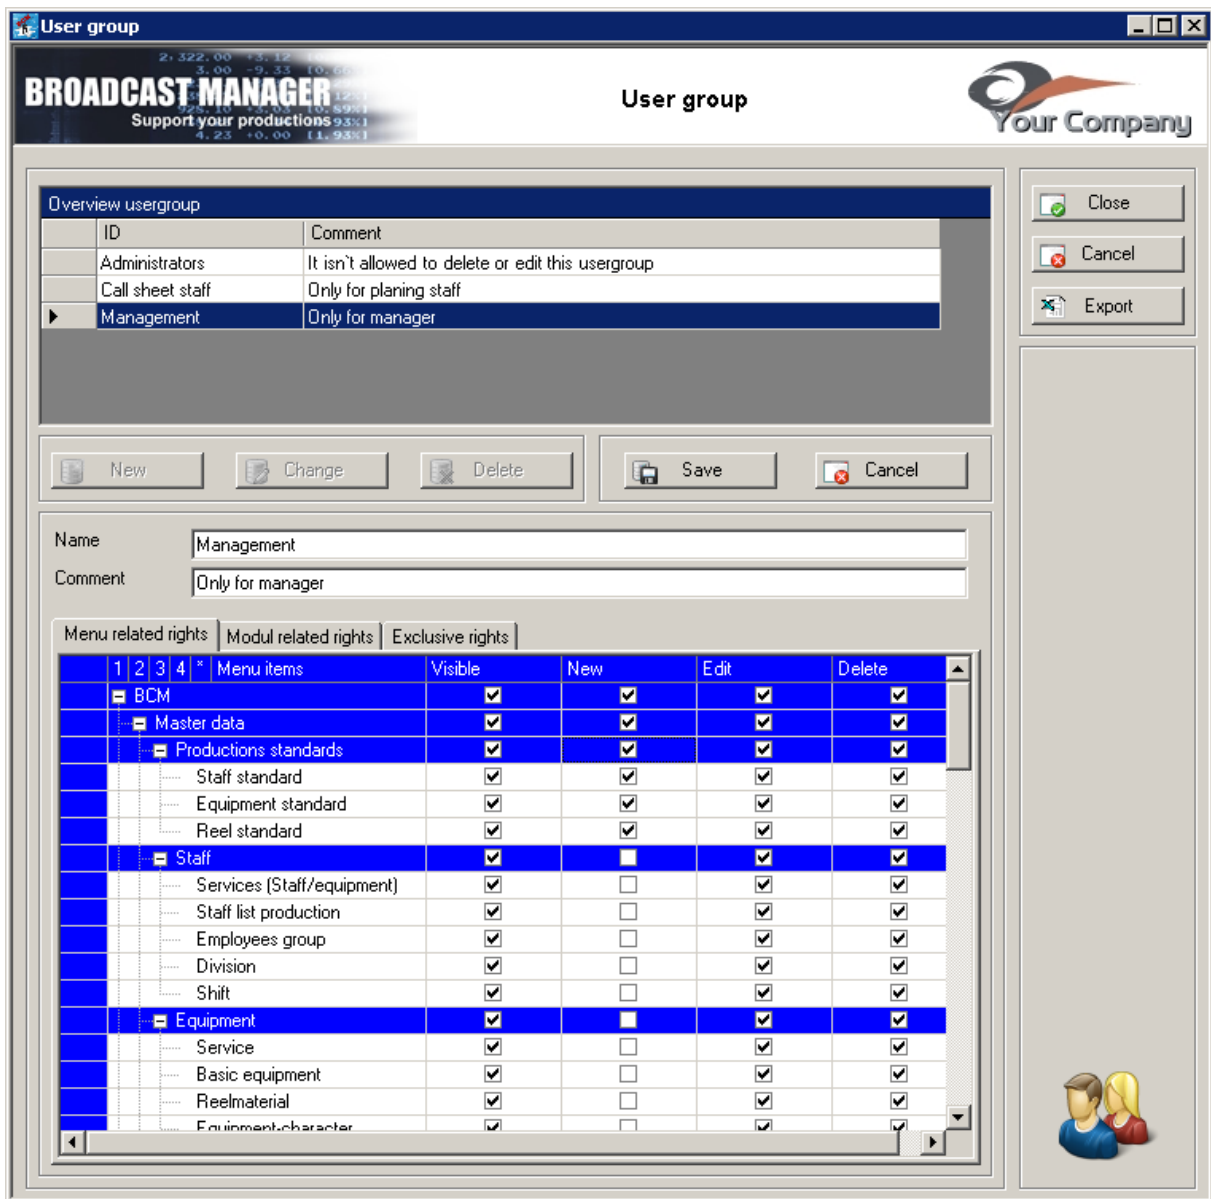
User group

BROADCAST MANAGER
Support your productions

User group

Your Company

Close
Cancel
Export

Overview usergroup

| ID | Comment |
|---|---|
| Administrators | It isn`t allowed to delete or edit this usergroup |
| Call sheet staff | Only for planing staff |
| Management | Only for manager |

New
Change
Delete
Save
Cancel

Name Management
Comment Only for manager

Menu related rights | Modul related rights | Exclusive rights

| 1 2 3 4 * Menu items | Visible | New | Edit | Delete |
|---|---|---|---|---|
| BCM | ☑ | ☑ | ☑ | ☑ |
| Master data | ☑ | ☑ | ☑ | ☑ |
| Productions standards | ☑ | ☑ | ☑ | ☑ |
| Staff standard | ☑ | ☑ | ☑ | ☑ |
| Equipment standard | ☑ | ☑ | ☑ | ☑ |
| Reel standard | ☑ | ☑ | ☑ | ☑ |
| Staff | ☑ | ☐ | ☑ | ☑ |
| Services (Staff/equipment) | ☑ | ☐ | ☑ | ☑ |
| Staff list production | ☑ | ☐ | ☑ | ☑ |
| Employees group | ☑ | ☐ | ☑ | ☑ |
| Division | ☑ | ☐ | ☑ | ☑ |
| Shift | ☑ | ☐ | ☑ | ☑ |
| Equipment | ☑ | ☐ | ☑ | ☑ |
| Service | ☑ | ☐ | ☑ | ☑ |
| Basic equipment | ☑ | ☐ | ☑ | ☑ |
| Reelmaterial | ☑ | ☐ | ☑ | ☑ |
| Equipment-character | ☑ | ☐ | ☑ | ☑ |